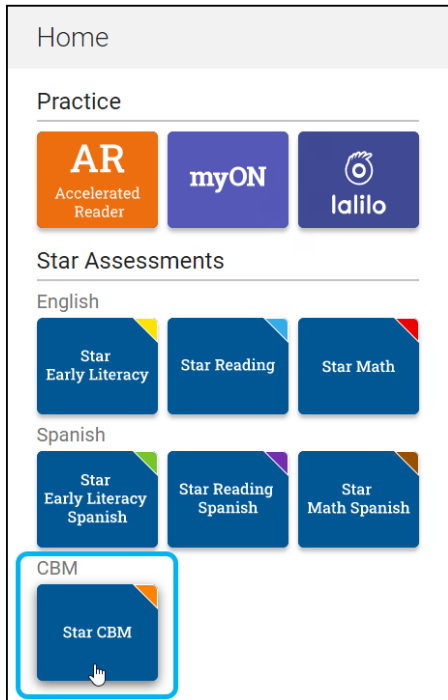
Home

Practice

AR
Accelerated Reader

myON

lalilo

Star Assessments

English

Star
Early Literacy

Star Reading

Star Math

Spanish

Star
Early Literacy
Spanish

Star Reading
Spanish

Star
Math Spanish

CBM

Star CBM